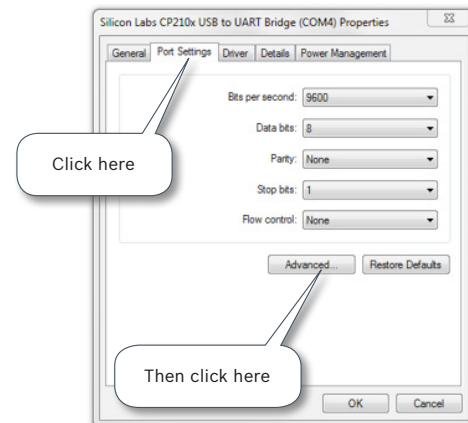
Silicon Labs CP210x USB to UART Bridge (COM4) Properties

General | Port Settings | Driver | Details | Power Management

Bits per second: 9600

Data bits: 8

Parity: None

Stop bits: 1

Flow control: None

Advanced... | Restore Defaults

Click here

Then click here

OK | Cancel